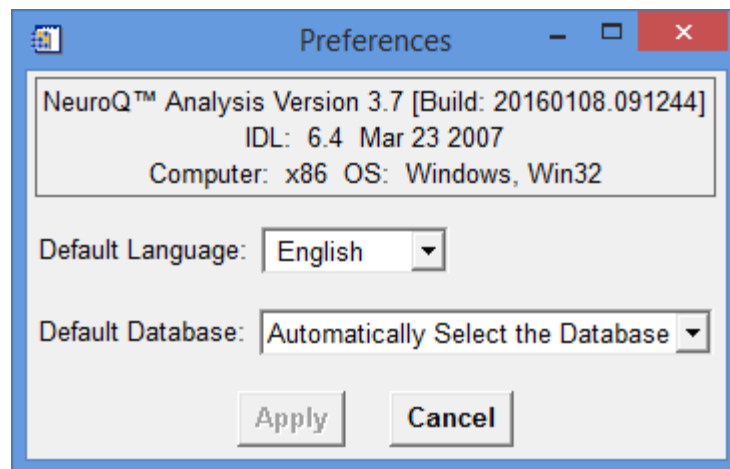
Preferences

NeuroQ™ Analysis Version 3.7 [Build: 20160108.091244]
IDL: 6.4 Mar 23 2007
Computer: x86 OS: Windows, Win32

Default Language: English

Default Database: Automatically Select the Database

Apply Cancel